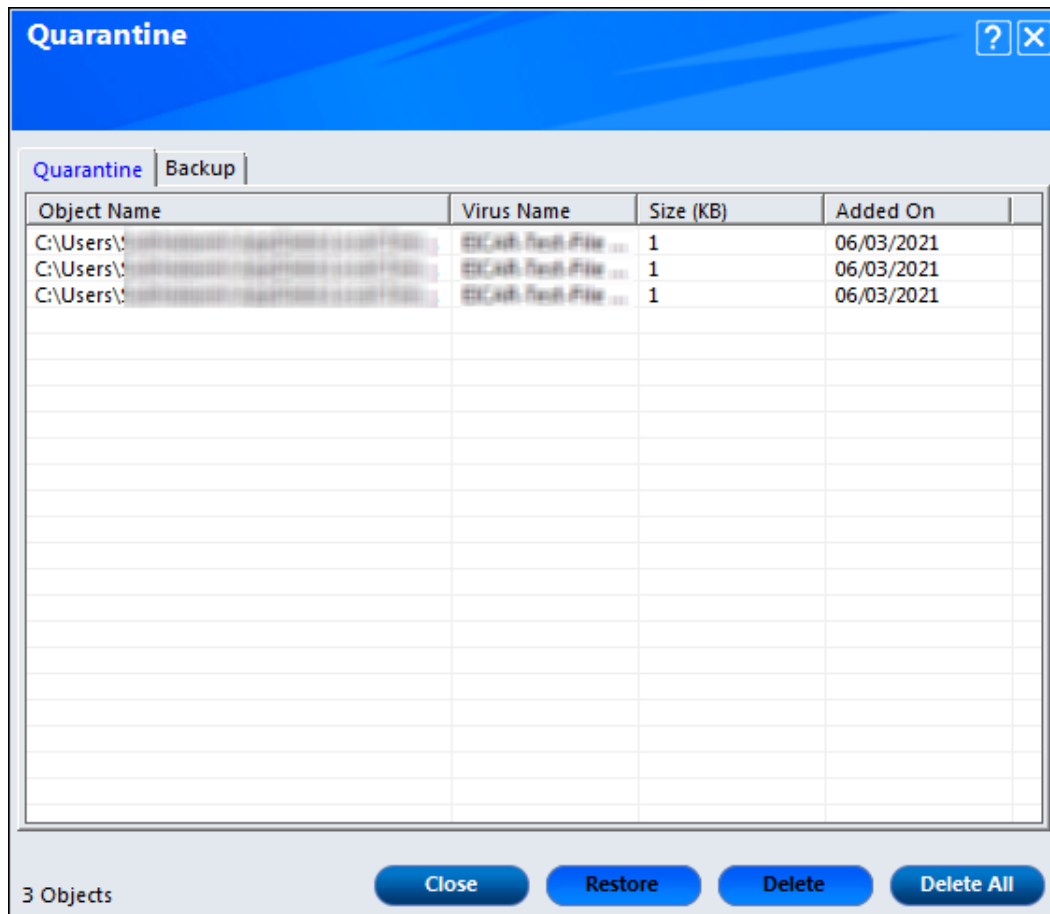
Quarantine

?

Quarantine | Backup

| Object Name | Virus Name | Size (KB) | Added On |
|---|---|---|---|
| C:\Users\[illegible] | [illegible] | 1 | 06/03/2021 |
| C:\Users\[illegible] | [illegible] | 1 | 06/03/2021 |
| C:\Users\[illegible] | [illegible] | 1 | 06/03/2021 |

3 Objects

Close Restore Delete Delete All